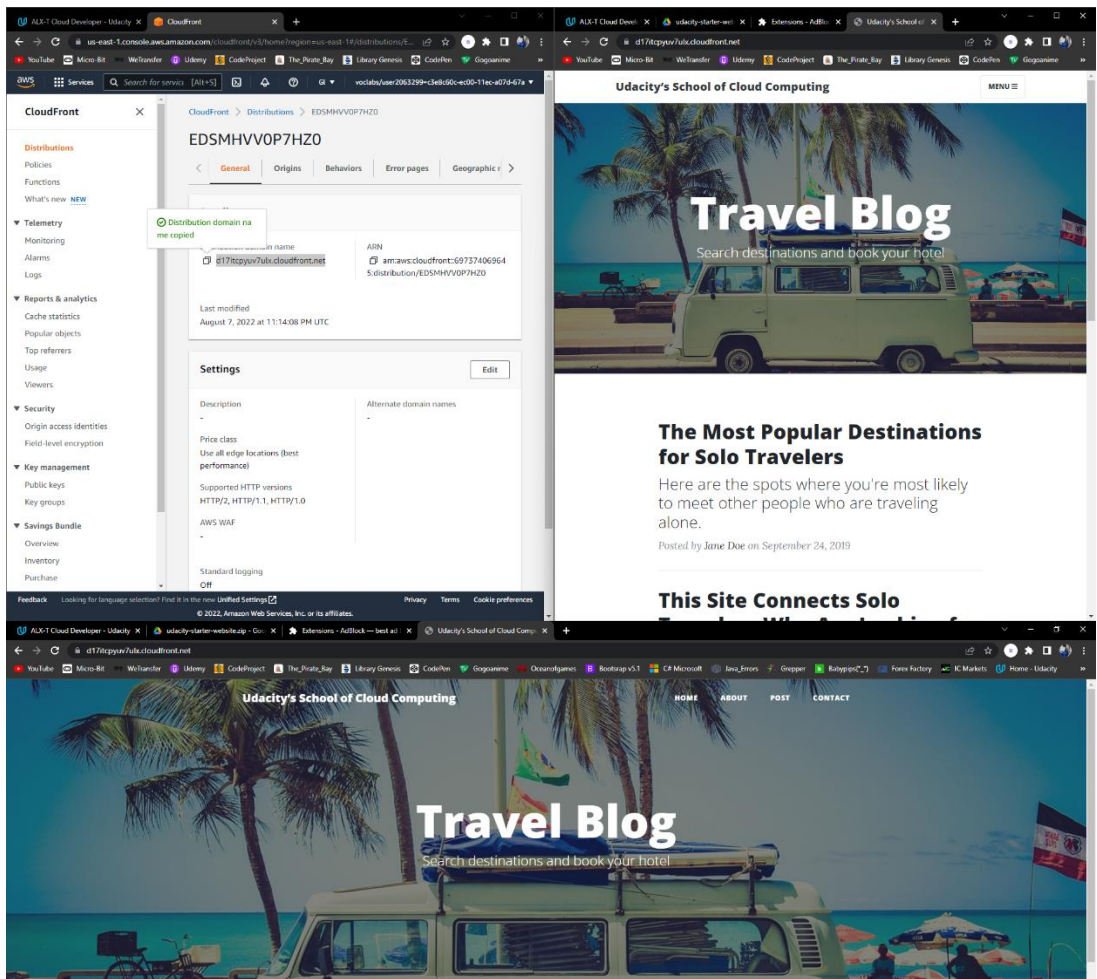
ALX-T Cloud Developer - Udacity × CloudFront × +

us-east-1.console.aws.amazon.com/cloudfront/v3/home?region=us-east-1#/distributions/E...

YouTube Micro-Bit WeTransfer Udemy CodeProject The_Pirate_Bay Library Genesis CodePen Gogoanime

aws Services Search for services [Alt+S] Gl ▾ voclabs/user2063299=c3e8c60c-ec00-11ec-a07d-67a ▾

CloudFront ×

Distributions
Policies
Functions
What's new NEW

▼ Telemetry
Monitoring
Alarms
Logs

▼ Reports & analytics
Cache statistics
Popular objects
Top referrers
Usage
Viewers

▼ Security
Origin access identities
Field-level encryption

▼ Key management
Public keys
Key groups

▼ Savings Bundle
Overview
Inventory
Purchase

CloudFront > Distributions > EDSMHVV0P7HZ0

EDSMHVV0P7HZ0

General Origins Behaviors Error pages Geographic r

Distribution domain name copied

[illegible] domain name
d17itcpyuv7ulx.cloudfront.net

ARN
arn:aws:cloudfront::697374069645:distribution/EDSMHVV0P7HZ0

Last modified
August 7, 2022 at 11:14:08 PM UTC

Settings Edit

Description
-

Alternate domain names
-

Price class
Use all edge locations (best performance)

Supported HTTP versions
HTTP/2, HTTP/1.1, HTTP/1.0

AWS WAF
-

Standard logging
Off

Feedback Looking for language selection? Find it in the new Unified Settings Privacy Terms Cookie preferences
© 2022, Amazon Web Services, Inc. or its affiliates.

ALX-T Cloud Devel × udacity-starter-web × Extensions - AdBlo × Udacity's School of × +

d17itcpyuv7ulx.cloudfront.net

YouTube Micro-Bit WeTransfer Udemy CodeProject The_Pirate_Bay Library Genesis CodePen Gogoanime

Udacity's School of Cloud Computing MENU ≡

Travel Blog
Search destinations and book your hotel

The Most Popular Destinations for Solo Travelers
Here are the spots where you're most likely to meet other people who are traveling alone.
Posted by Jane Doe on September 24, 2019

This Site Connects Solo

ALX-T Cloud Developer - Udacity × udacity-starter-website.zip - Goo × Extensions - AdBlock — best ad × Udacity's School of Cloud Comp × +

d17itcpyuv7ulx.cloudfront.net

YouTube Micro-Bit WeTransfer Udemy CodeProject The_Pirate_Bay Library Genesis CodePen Gogoanime Oceanofgames Bootstrap v5.1 C# Microsoft Java_Errors Grepper Babypips(^_^) Forex Factory IC Markets Home - Udacity

Udacity's School of Cloud Computing HOME ABOUT POST CONTACT

Travel Blog
Search destinations and book your hotel